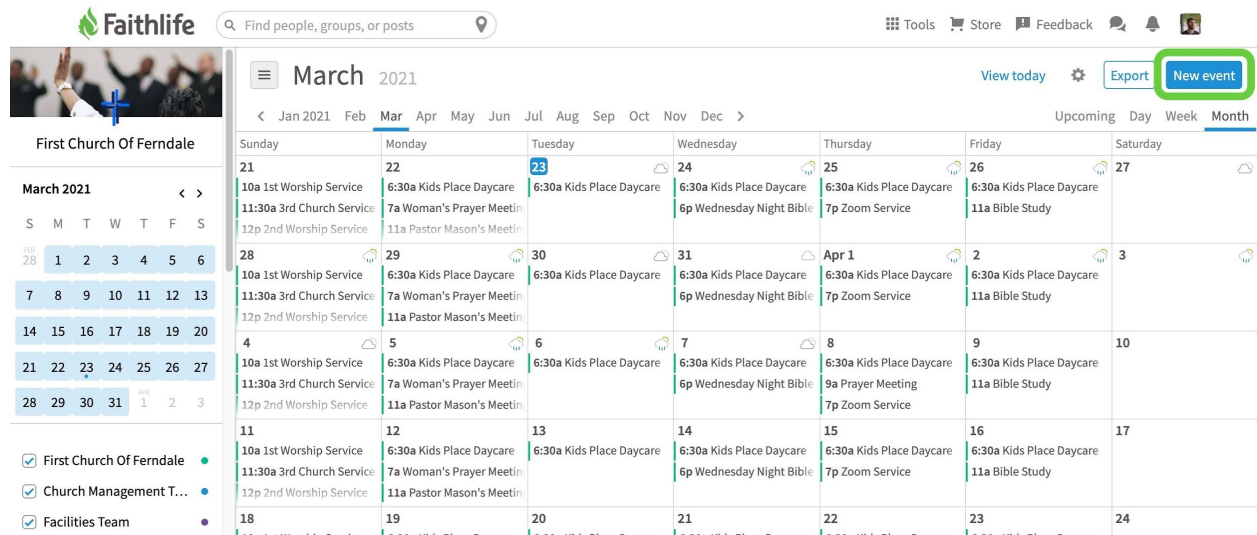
Faithlife Find people, groups, or posts Tools Store Feedback

First Church Of Ferndale

March 2021

| S | M | T | W | T | F | S |
|---|---|---|---|---|---|---|
| FEB 28 | 1 | 2 | 3 | 4 | 5 | 6 |
| 7 | 8 | 9 | 10 | 11 | 12 | 13 |
| 14 | 15 | 16 | 17 | 18 | 19 | 20 |
| 21 | 22 | 23 | 24 | 25 | 26 | 27 |
| 28 | 29 | 30 | 31 | APR 1 | 2 | 3 |

First Church Of Ferndale
Church Management T...
Facilities Team

March 2021 View today Export New event

Jan 2021 Feb Mar Apr May Jun Jul Aug Sep Oct Nov Dec Upcoming Day Week Month

| Sunday | Monday | Tuesday | Wednesday | Thursday | Friday | Saturday |
|---|---|---|---|---|---|---|
| 21 10a 1st Worship Service 11:30a 3rd Church Service 12p 2nd Worship Service | 22 6:30a Kids Place Daycare 7a Woman's Prayer Meetin 11a Pastor Mason's Meetin | 23 6:30a Kids Place Daycare | 24 6:30a Kids Place Daycare 6p Wednesday Night Bible | 25 6:30a Kids Place Daycare 7p Zoom Service | 26 6:30a Kids Place Daycare 11a Bible Study | 27 |
| 28 10a 1st Worship Service 11:30a 3rd Church Service 12p 2nd Worship Service | 29 6:30a Kids Place Daycare 7a Woman's Prayer Meetin 11a Pastor Mason's Meetin | 30 6:30a Kids Place Daycare | 31 6:30a Kids Place Daycare 6p Wednesday Night Bible | Apr 1 6:30a Kids Place Daycare 7p Zoom Service | 2 6:30a Kids Place Daycare 11a Bible Study | 3 |
| 4 10a 1st Worship Service 11:30a 3rd Church Service 12p 2nd Worship Service | 5 6:30a Kids Place Daycare 7a Woman's Prayer Meetin 11a Pastor Mason's Meetin | 6 6:30a Kids Place Daycare | 7 6:30a Kids Place Daycare 6p Wednesday Night Bible | 8 6:30a Kids Place Daycare 9a Prayer Meeting 7p Zoom Service | 9 6:30a Kids Place Daycare 11a Bible Study | 10 |
| 11 10a 1st Worship Service 11:30a 3rd Church Service 12p 2nd Worship Service | 12 6:30a Kids Place Daycare 7a Woman's Prayer Meetin 11a Pastor Mason's Meetin | 13 6:30a Kids Place Daycare | 14 6:30a Kids Place Daycare 6p Wednesday Night Bible | 15 6:30a Kids Place Daycare 7p Zoom Service | 16 6:30a Kids Place Daycare 11a Bible Study | 17 |
| 18 | 19 | 20 | 21 | 22 | 23 | 24 |